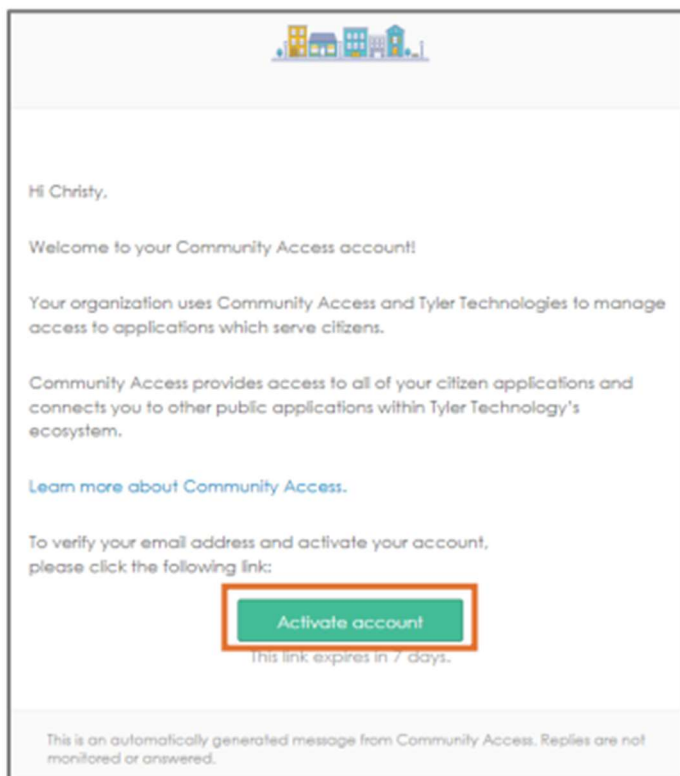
Hi Christy,

Welcome to your Community Access account!

Your organization uses Community Access and Tyler Technologies to manage access to applications which serve citizens.

Community Access provides access to all of your citizen applications and connects you to other public applications within Tyler Technology's ecosystem.

Learn more about Community Access.

To verify your email address and activate your account, please click the following link:

Activate account

This link expires in 7 days.

This is an automatically generated message from Community Access. Replies are not monitored or answered.